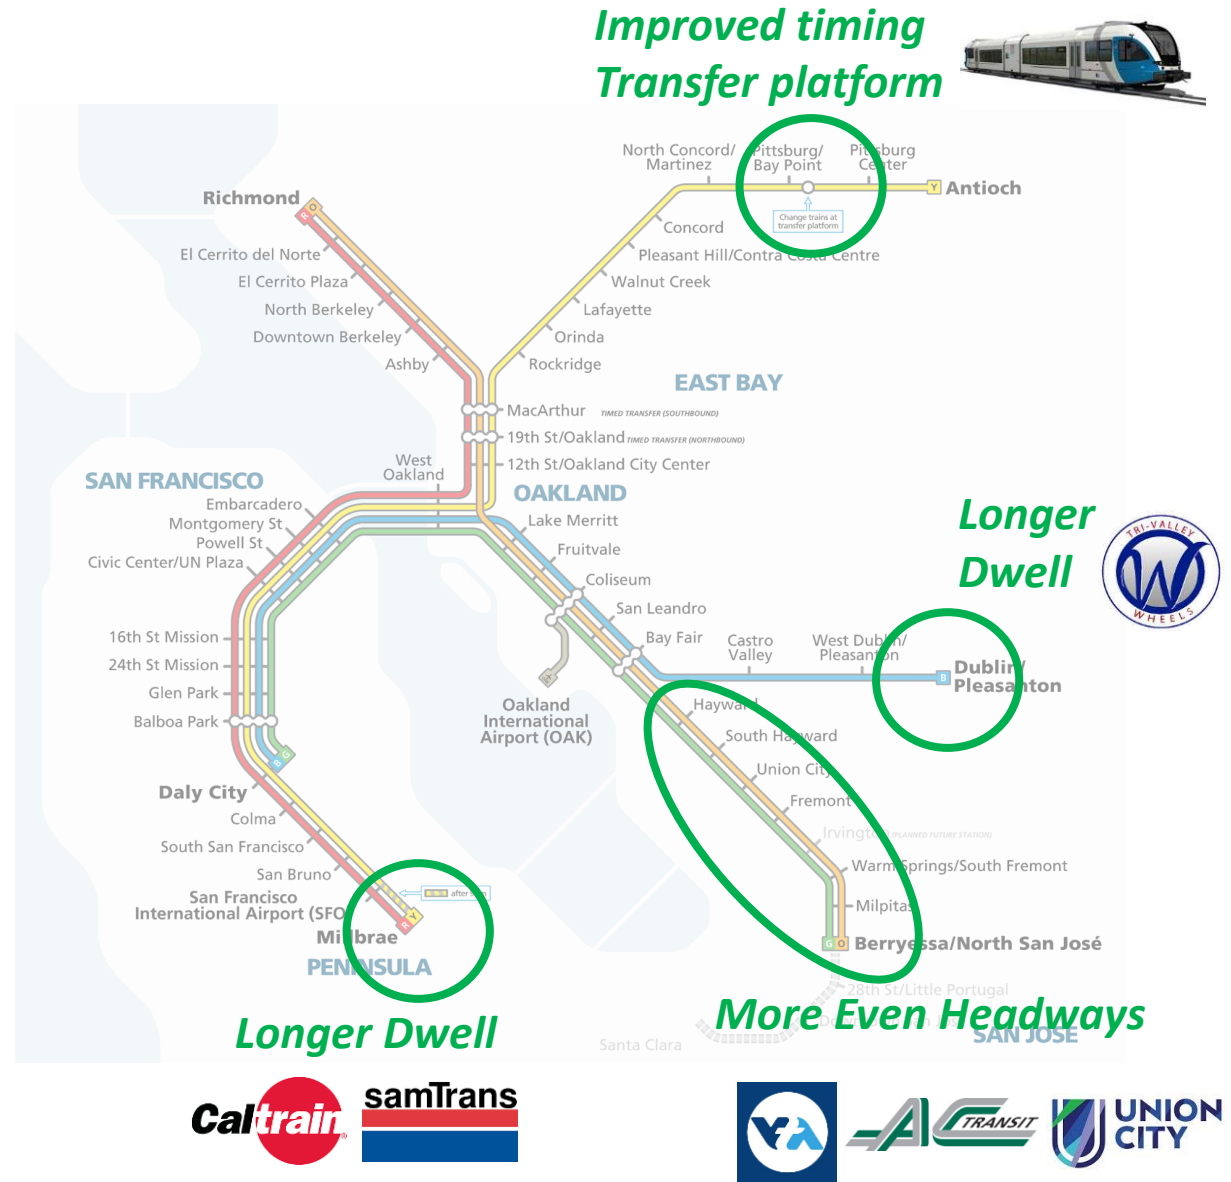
Improved timing
Transfer platform

North Concord/ Martinez
Pittsburg/ Bay Point
Pittsburg Center
Antioch
Change trains at transfer platform
Richmond
Concord
El Cerrito del Norte
Pleasant Hill/Contra Costa Centre
El Cerrito Plaza
Walnut Creek
North Berkeley
Lafayette
Downtown Berkeley
Orinda
Ashby
Rockridge
EAST BAY
MacArthur
TIMED TRANSFER (SOUTHBOUND)
19th St/Oakland
TIMED TRANSFER (NORTHBOUND)
12th St/Oakland City Center
West Oakland
SAN FRANCISCO
OAKLAND
Embarcadero
Montgomery St
Powell St
Civic Center/UN Plaza
Lake Merritt
Fruitvale
Coliseum
San Leandro
Bay Fair
16th St Mission
24th St Mission
Glen Park
Balboa Park
Castro Valley
West Dublin/ Pleasanton
Dublin/ Pleasanton
Oakland International Airport (OAK)
Hayward
South Hayward
Union City
Fremont
Irvington
PLANNED FUTURE STATION
Warm Springs/South Fremont
Milpitas
Berryessa/North San José
28th St/Little Portugal
Daly City
Colma
South San Francisco
San Bruno
San Francisco International Airport (SFO)
after
Millbrae
PENINSULA
Santa Clara
SAN JOSE

Longer Dwell

TRI-VALLEY WHEELS

Longer Dwell

More Even Headways

Caltrain
samTrans
AC TRANSIT
UNION CITY